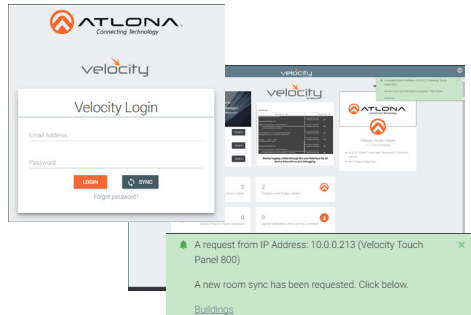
ATLONA.
Connecting Technology

velocity

Velocity Login

Email Address

Password

LOGIN

SYNC

Forgot password?

velocity

velocity

ATLONA
Connecting Technology

2

2

0

0

A request from IP Address: 10.0.0.213 (Velocity Touch Panel 800)

A new room sync has been requested. Click below.

Buildings